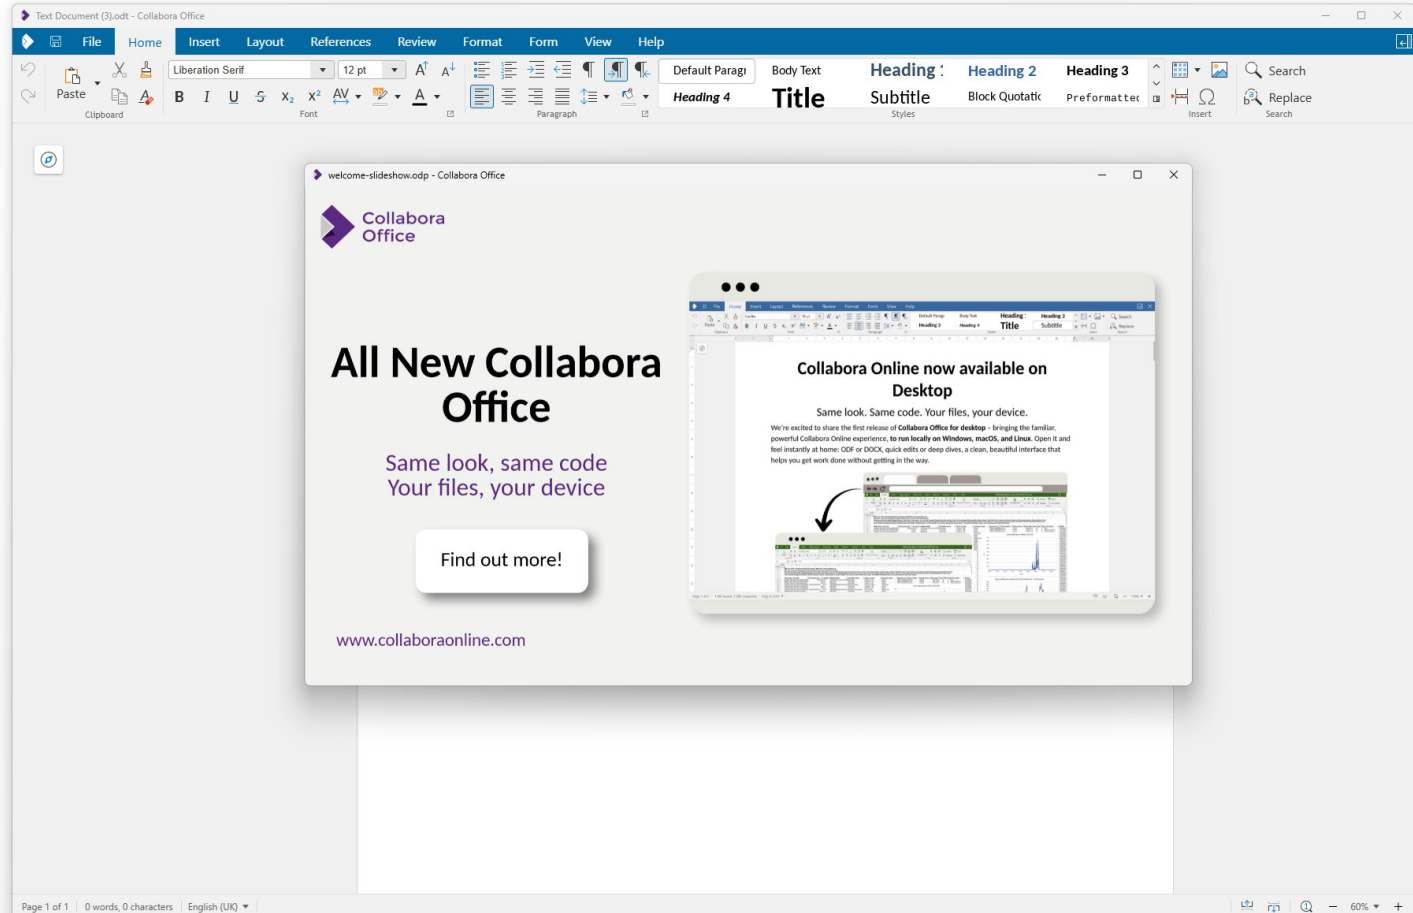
Text Document (3).odt - Collabora Office

File Home Insert Layout References Review Format Form View Help

Paste
Clipboard

Liberation Serif 12 pt
B I U S $x_2$ $x^2$ AV A
Font

Paragraph

Default Paragi Body Text Heading 1 Heading 2 Heading 3
Heading 4 Title Subtitle Block Quotatic Preformattec
Styles

Insert

Search
Replace
Search

welcome-slideshow.odp - Collabora Office

Collabora Office

All New Collabora Office

Same look, same code
Your files, your device

Find out more!

www.collaboraonline.com

Collabora Online now available on Desktop

Same look. Same code. Your files, your device.

We're excited to share the first release of Collabora Office for desktop - bringing the familiar, powerful Collabora Online experience, to run locally on Windows, macOS, and Linux. Open it and feel instantly at home: ODF or DOCX, quick edits or deep dives, a clean, beautiful interface that helps you get work done without getting in the way.

Page 1 of 1 0 words, 0 characters English (UK)
60%